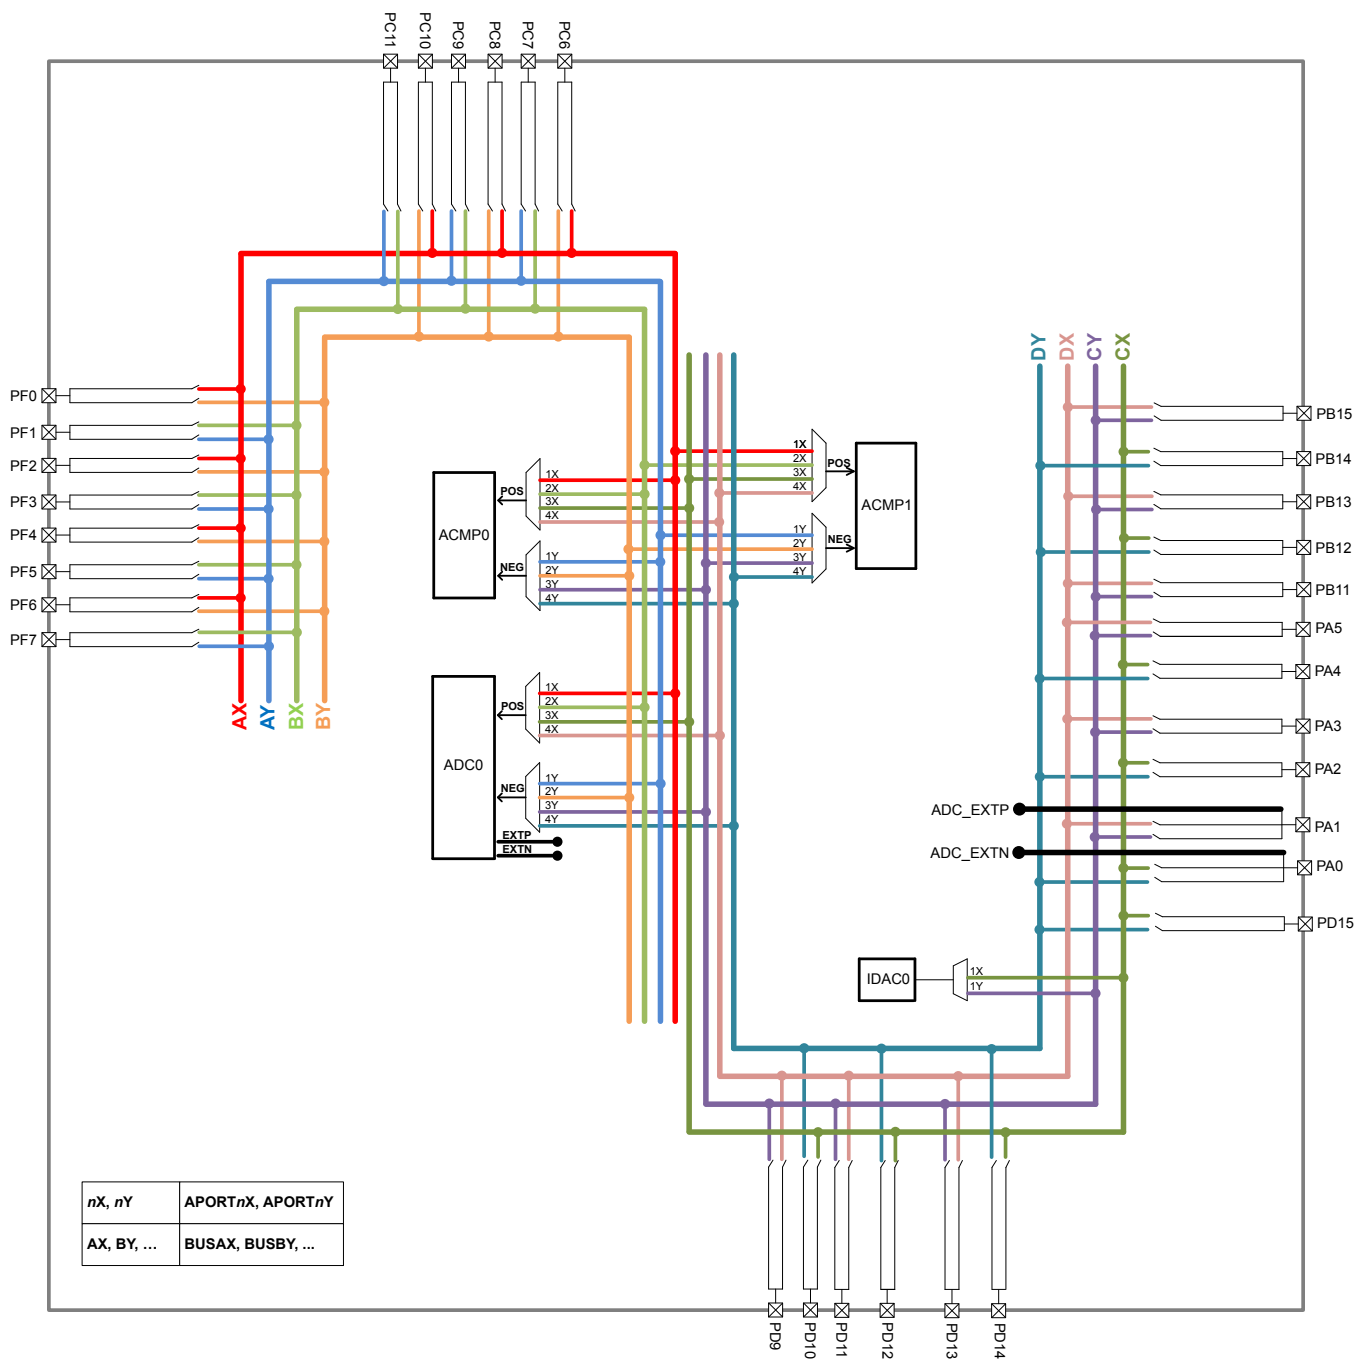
PC11 PC10 PC9 PC8 PC7 PC6

PF0
PF1
PF2
PF3
PF4
PF5
PF6
PF7

AX AY BX BY

ACMP0
POS
1X
2X
3X
4X
NEG
1Y
2Y
3Y
4Y

ADC0
POS
1X
2X
3X
4X
NEG
1Y
2Y
3Y
4Y
EXTP
EXTN

1X
2X
3X
4X
POS
ACMP1
1Y
2Y
3Y
4Y
NEG

DY DX CY CX

PB15
PB14
PB13
PB12
PB11
PA5
PA4
PA3
PA2
ADC_EXTP
PA1
ADC_EXTN
PA0
PD15

IDAC0
1X
1Y

PD9 PD10 PD11 PD12 PD13 PD14

| *n*X, *n*Y | APORT*n*X, APORT*n*Y |
|---|---|
| AX, BY, ... | BUSAX, BUSBY, ... |